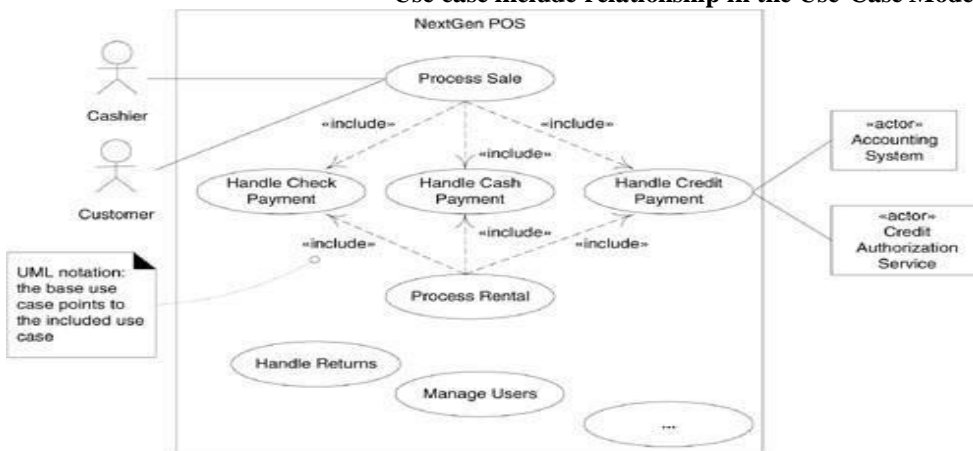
Use case include relationship in the Use-Case Model

NextGen POS

Cashier

Customer

Process Sale

«include»

«include»

«include»

Handle Check Payment

Handle Cash Payment

Handle Credit Payment

«actor» Accounting System

«actor» Credit Authorization Service

«include»

«include»

«include»

UML notation: the base use case points to the included use case

Process Rental

Handle Returns

Manage Users

...